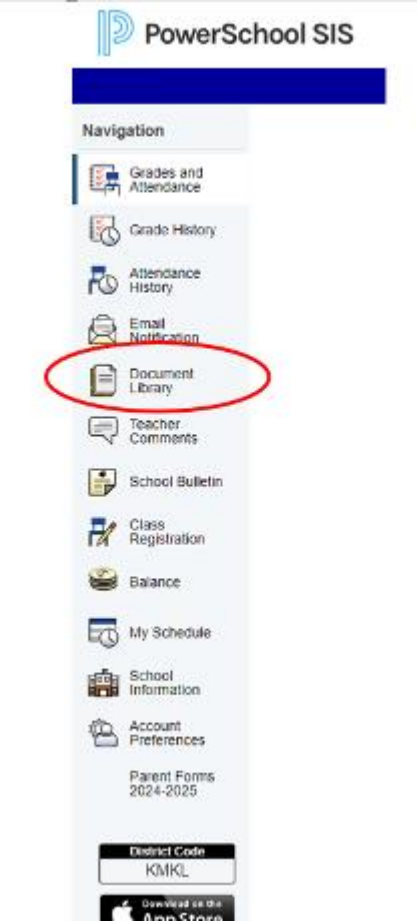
PowerSchool SIS

Navigation

Grades and Attendance

Grade History

Attendance History

Email Notification

Document Library

Teacher Comments

School Bulletin

Class Registration

Balance

My Schedule

School Information

Account Preferences

Parent Forms 2024-2025

District Code
KMKL

Download on the
App Store